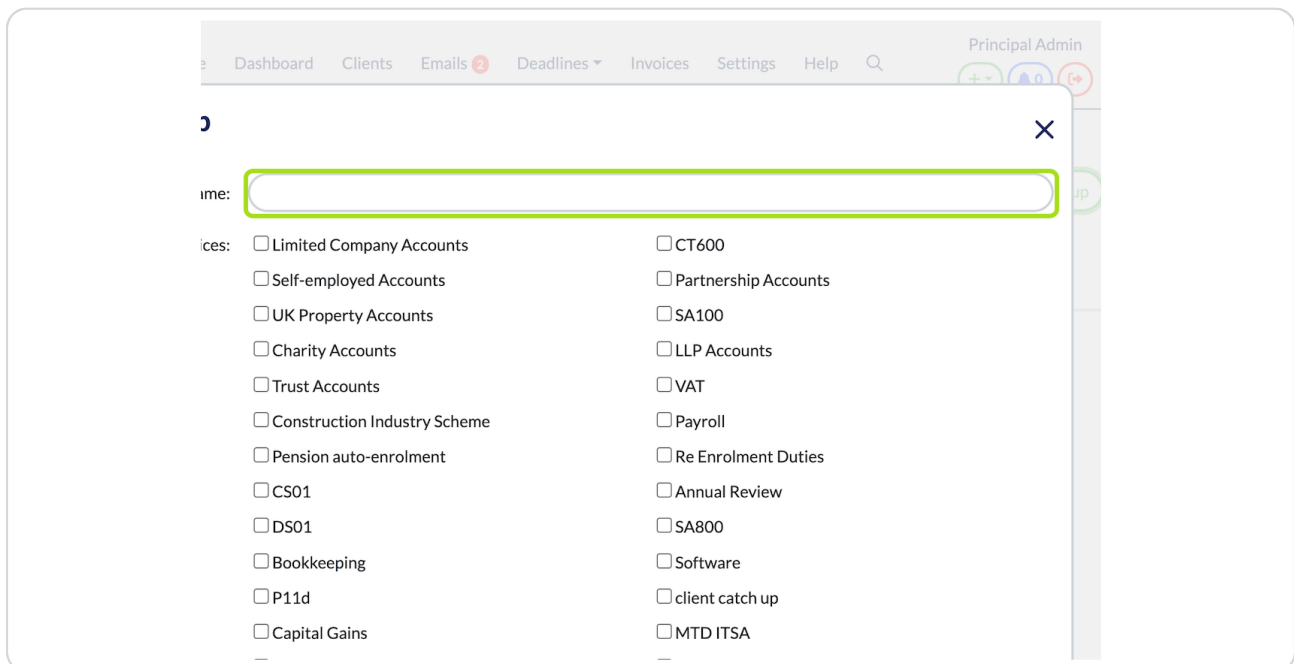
e Dashboard Clients Emails 2 Deadlines Invoices Settings Help

Principal Admin

+ 0

ɔ

×

ıme:

up

ices: ☐ Limited Company Accounts
☐ CT600
☐ Self-employed Accounts
☐ Partnership Accounts
☐ UK Property Accounts
☐ SA100
☐ Charity Accounts
☐ LLP Accounts
☐ Trust Accounts
☐ VAT
☐ Construction Industry Scheme
☐ Payroll
☐ Pension auto-enrolment
☐ Re Enrolment Duties
☐ CS01
☐ Annual Review
☐ DS01
☐ SA800
☐ Bookkeeping
☐ Software
☐ P11d
☐ client catch up
☐ Capital Gains
☐ MTD ITSA